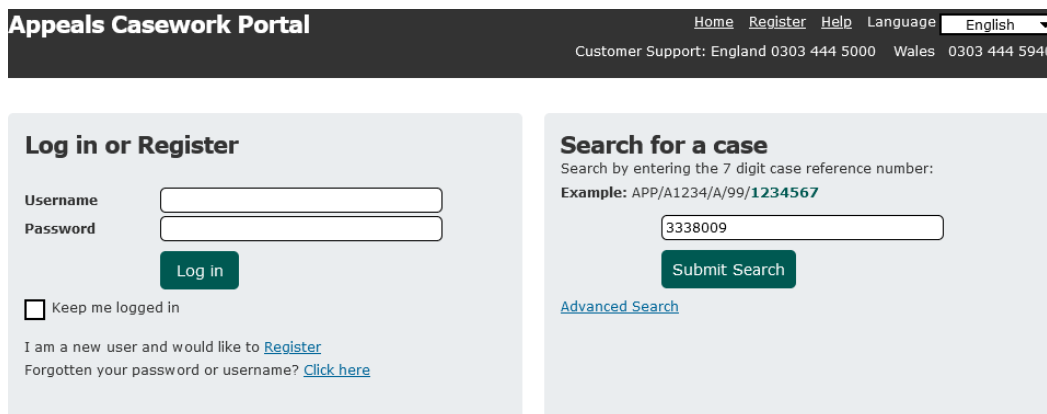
Appeals Casework Portal

Home Register Help Language English

Customer Support: England 0303 444 5000 Wales 0303 444 594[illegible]

Log in or Register

Username

Password

Log in

Keep me logged in

I am a new user and would like to Register

Forgotten your password or username? Click here

Search for a case

Search by entering the 7 digit case reference number:

Example: APP/A1234/A/99/1234567

3338009

Submit Search

Advanced Search